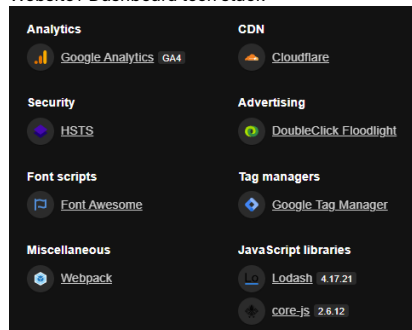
Website: Bucketboard tech stack

Analytics
Google Analytics GA4

Security
HSTS

Font scripts
Font Awesome

Miscellaneous
Webpack

CDN
Cloudflare

Advertising
DoubleClick Floodlight

Tag managers
Google Tag Manager

JavaScript libraries
Lodash 4.17.21
core-js 2.6.12